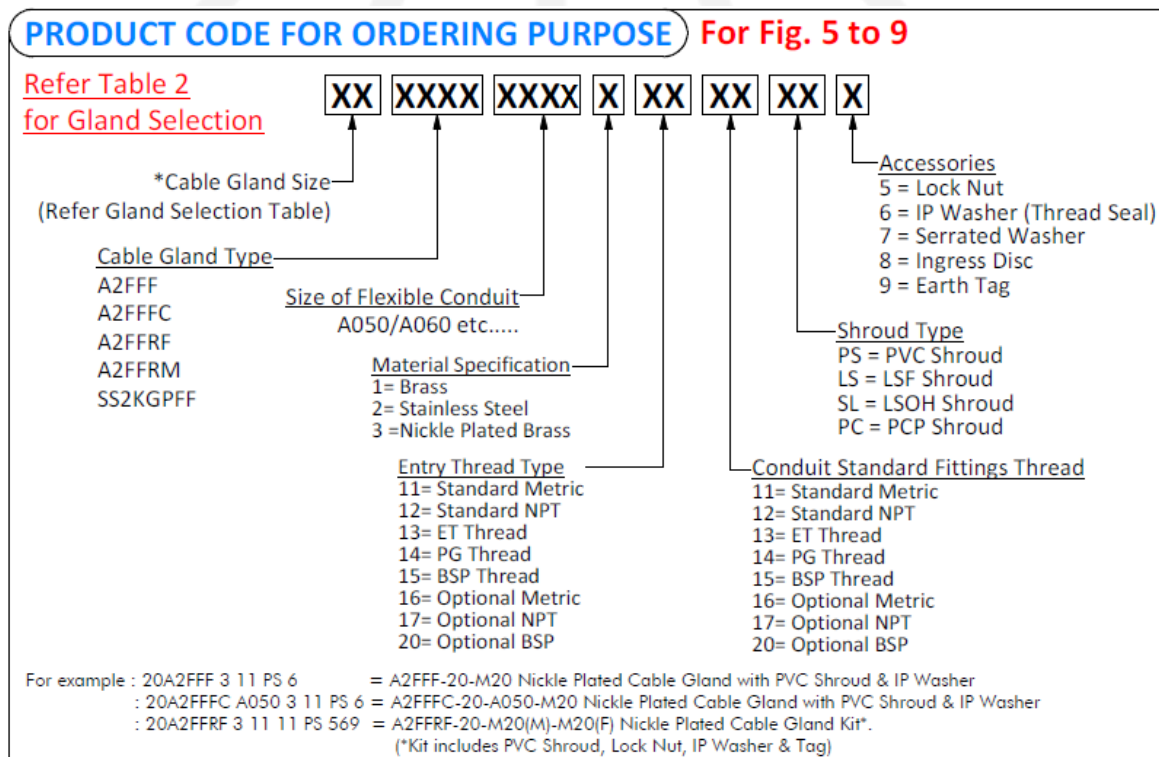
PRODUCT CODE FOR ORDERING PURPOSE For Fig. 5 to 9

Refer Table 2 for Gland Selection

XX XXXX XXXX X XX XX XX X

*Cable Gland Size (Refer Gland Selection Table)

Cable Gland Type
A2FFF
A2FFFC
A2FFRF
A2FFRM
SS2KGPFF

Size of Flexible Conduit
A050/A060 etc.....

Material Specification
1= Brass
2= Stainless Steel
3 =Nickle Plated Brass

Entry Thread Type
11= Standard Metric
12= Standard NPT
13= ET Thread
14= PG Thread
15= BSP Thread
16= Optional Metric
17= Optional NPT
20= Optional BSP

Accessories
5 = Lock Nut
6 = IP Washer (Thread Seal)
7 = Serrated Washer
8 = Ingress Disc
9 = Earth Tag

Shroud Type
PS = PVC Shroud
LS = LSF Shroud
SL = LSOH Shroud
PC = PCP Shroud

Conduit Standard Fittings Thread
11= Standard Metric
12= Standard NPT
13= ET Thread
14= PG Thread
15= BSP Thread
16= Optional Metric
17= Optional NPT
20= Optional BSP

For example : 20A2FFF 3 11 PS 6 = A2FFF-20-M20 Nickle Plated Cable Gland with PVC Shroud & IP Washer
: 20A2FFFC A050 3 11 PS 6 = A2FFFC-20-A050-M20 Nickle Plated Cable Gland with PVC Shroud & IP Washer
: 20A2FFRF 3 11 11 PS 569 = A2FFRF-20-M20(M)-M20(F) Nickle Plated Cable Gland Kit*.
(*Kit includes PVC Shroud, Lock Nut, IP Washer & Tag)